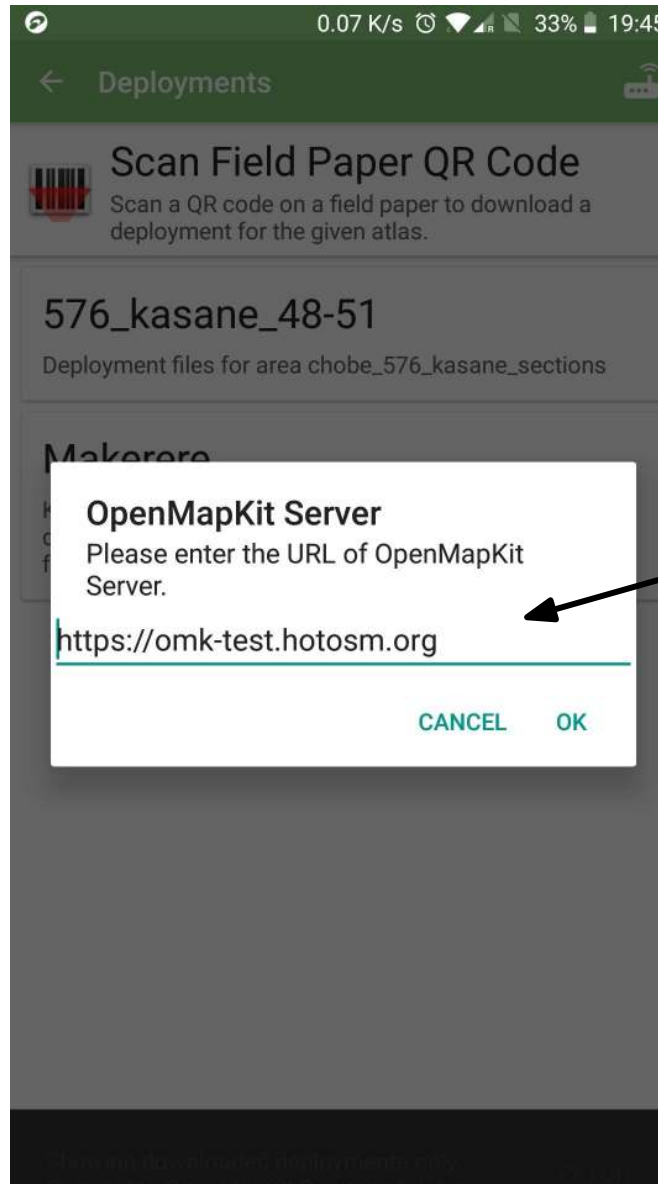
0.07 K/s 33% 19:45

Deployments

Scan Field Paper QR Code
Scan a QR code on a field paper to download a deployment for the given atlas.

576_kasane_48-51
Deployment files for area chobe_576_kasane_sections

Makerere
K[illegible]
c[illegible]
f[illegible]

OpenMapKit Server
Please enter the URL of OpenMapKit Server.

https://omk-test.hotosm.org

CANCEL OK

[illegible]